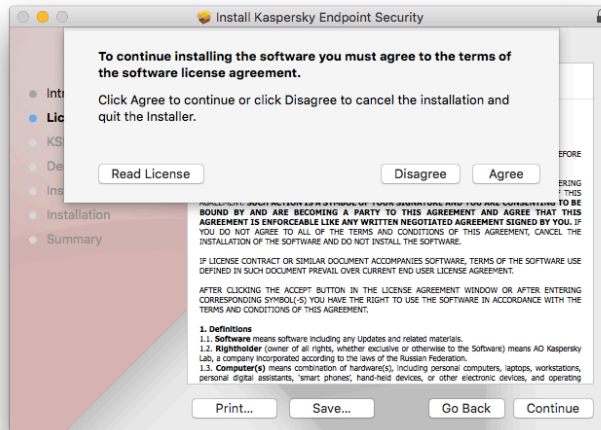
Install Kaspersky Endpoint Security

To continue installing the software you must agree to the terms of the software license agreement.

Click Agree to continue or click Disagree to cancel the installation and quit the Installer.

Read License

Disagree

Agree

Intr

Lice

KS

De

Ins

Installation

Summary

EFORE

ENTERING

AGREEMENT. SUCH ACTION IS A SYMBOL OF YOUR SIGNATURE AND YOU ARE CONSENTING TO BE BOUND BY AND ARE BECOMING A PARTY TO THIS AGREEMENT AND AGREE THAT THIS AGREEMENT IS ENFORCEABLE LIKE ANY WRITTEN NEGOTIATED AGREEMENT SIGNED BY YOU. IF YOU DO NOT AGREE TO ALL OF THE TERMS AND CONDITIONS OF THIS AGREEMENT, CANCEL THE INSTALLATION OF THE SOFTWARE AND DO NOT INSTALL THE SOFTWARE.

IF LICENSE CONTRACT OR SIMILAR DOCUMENT ACCOMPANIES SOFTWARE, TERMS OF THE SOFTWARE USE DEFINED IN SUCH DOCUMENT PREVAIL OVER CURRENT END USER LICENSE AGREEMENT.

AFTER CLICKING THE ACCEPT BUTTON IN THE LICENSE AGREEMENT WINDOW OR AFTER ENTERING CORRESPONDING SYMBOL(-S) YOU HAVE THE RIGHT TO USE THE SOFTWARE IN ACCORDANCE WITH THE TERMS AND CONDITIONS OF THIS AGREEMENT.

1. Definitions
1.1. Software means software including any Updates and related materials.
1.2. Rightholder (owner of all rights, whether exclusive or otherwise to the Software) means AO Kaspersky Lab, a company incorporated according to the laws of the Russian Federation.
1.3. Computer(s) means combination of hardware(s), including personal computers, laptops, workstations, personal digital assistants, 'smart phones', hand-held devices, or other electronic devices, and operating

Print...

Save...

Go Back

Continue